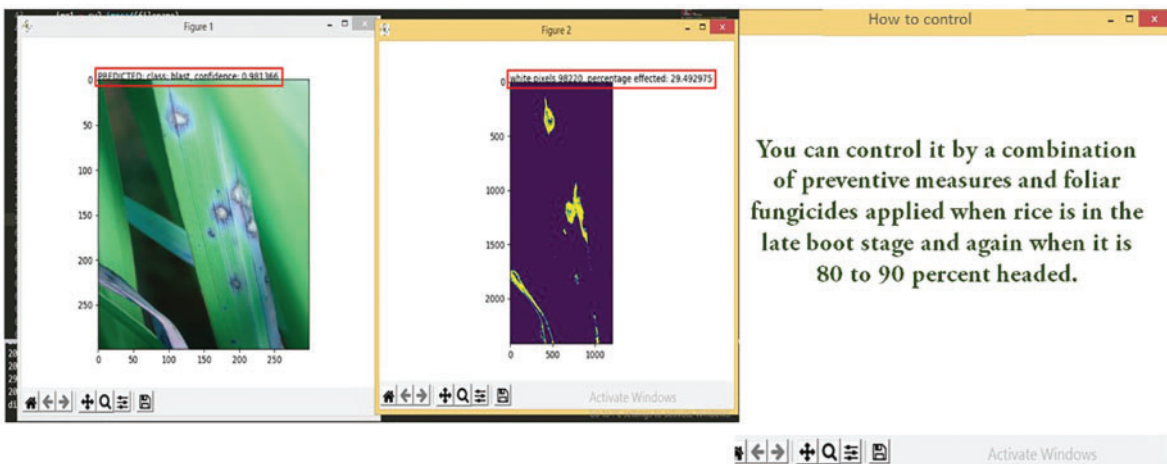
Figure 1

PREDICTED: class: blast, confidence: 0.981366

0
50
100
150
200
250
0 50 100 150 200 250

Figure 2

white pixels 98220, percentage effected: 29.492975

0
500
1000
1500
2000
0 500 1000

Activate Windows

How to control

You can control it by a combination of preventive measures and foliar fungicides applied when rice is in the late boot stage and again when it is 80 to 90 percent headed.

Activate Windows